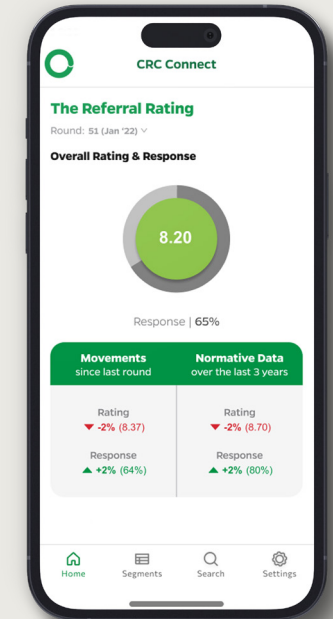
CRC Connect

The Referral Rating

Round: 51 (Jan '22)

Overall Rating & Response

8.20

Response | 65%

| Movements since last round | Normative Data over the last 3 years |
|---|---|
| Rating ▼ -2% (8.37) | Rating ▼ -2% (8.70) |
| Response ▲ +2% (64%) | Response ▲ +2% (80%) |

Home Segments Search Settings